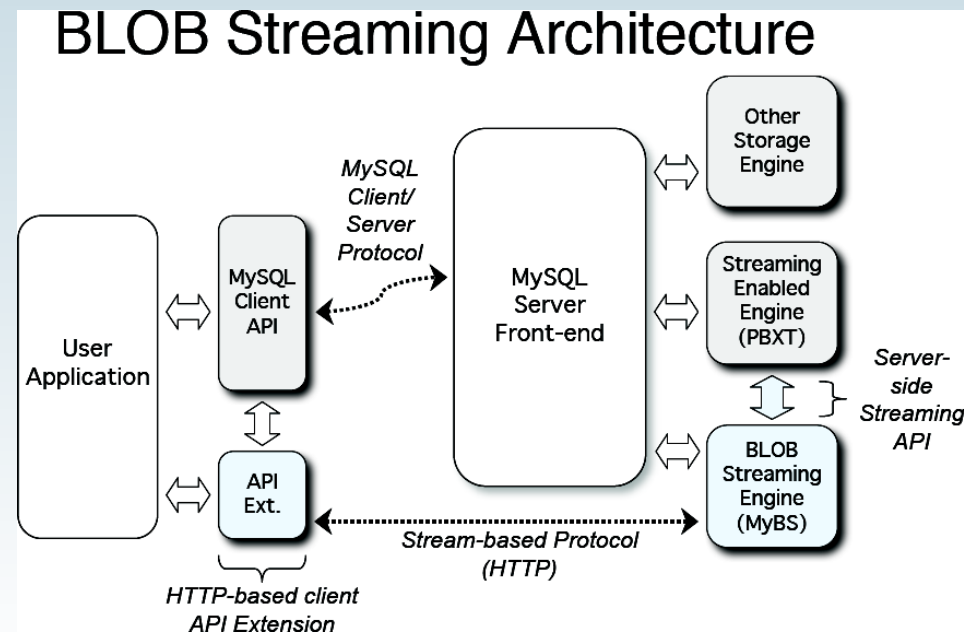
BLOB Streaming Architecture

User Application

MySQL Client API

API Ext.

HTTP-based client API Extension

MySQL Client/ Server Protocol

MySQL Server Front-end

Stream-based Protocol (HTTP)

Other Storage Engine

Streaming Enabled Engine (PBXT)

BLOB Streaming Engine (MyBS)

Server-side Streaming API